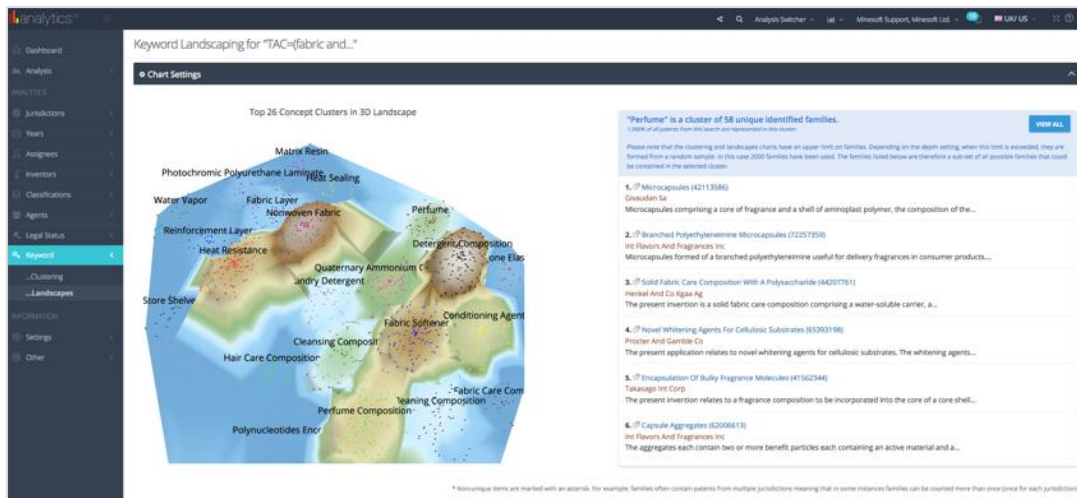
analytics

Analysis Switcher | Minesoft Support, Minesoft Ltd. | UK/US

Dashboard
Analysis
ANALYTICS
Jurisdictions
Years
Assignees
Inventors
Classifications
Agents
Legal Status
Keyword
...Clustering
...Landscapes
INFORMATION
Settings
Other

Keyword Landscaping for "TAC=(fabric and..."

Chart Settings

Top 26 Concept Clusters in 3D Landscape

Matrix Resin
Photochromic Polyurethane Laminate
Heat Sealing
Water Vapor
Fabric Layer
Nonwoven Fabric
Perfume
Reinforcement Layer
Heat Resistance
Detergent Composition
one Elas
Quaternary Ammonium C
Laundry Detergent
Store Shelve
Conditioning Agent
Fabric Softener
Cleansing Composit
Hair Care Compositior
Fabric Care Com
Cleaning Composition
Perfume Composition
Polynucleotides Encr

"Perfume" is a cluster of 58 unique identified families.

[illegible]

VIEW ALL

Please note that the clustering and landscapes charts have an upper limit on families. Depending on the depth setting, when this limit is exceeded, they are formed from a random sample. In this case 2000 families have been used. The families listed below are therefore a sub-set of all possible families that could be contained in the selected cluster.

1. Microcapsules (42113586)
Givaudan Sa
Microcapsules comprising a core of fragrance and a shell of aminoplast polymer, the composition of the...

2. Branched Polyethyleneimine Microcapsules (72257359)
Int Flavors And Fragrances Inc
Microcapsules formed of a branched polyethyleneimine useful for delivery fragrances in consumer products...

3. Solid Fabric Care Composition With A Polysaccharide (44207761)
Henkel And Co Kgaa Ag
The present invention is a solid fabric care composition comprising a water-soluble carrier, a...

4. Novel Whitening Agents For Cellulosic Substrates (65393198)
Procter And Gamble Co
The present application relates to novel whitening agents for cellulosic substrates. The whitening agents...

5. Encapsulation Of Bulky Fragrance Molecules (41562344)
Takasago Int Corp
The present invention relates to a fragrance composition to be incorporated into the core of a core shell...

6. Capsule Aggregates (62006613)
Int Flavors And Fragrances Inc
The aggregates each contain two or more benefit particles each containing an active material and a...

* Non-unique items are marked with an asterisk. For example, families often contain patents from multiple jurisdictions meaning that in some instances families can be counted more than once (once for each jurisdiction)